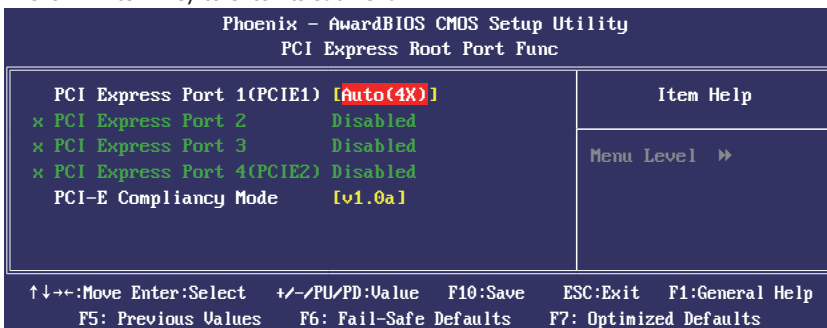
Phoenix - AwardBIOS CMOS Setup Utility
PCI Express Root Port Func

PCI Express Port 1(PCIE1) [Auto(4X)]
x PCI Express Port 2 Disabled
x PCI Express Port 3 Disabled
x PCI Express Port 4(PCIE2) Disabled
PCI-E Compliancy Mode [v1.0a]

Item Help

Menu Level ▸▸

↑↓→←:Move Enter:Select +/-/PU/PD:Value F10:Save ESC:Exit F1:General Help
F5: Previous Values F6: Fail-Safe Defaults F7: Optimized Defaults